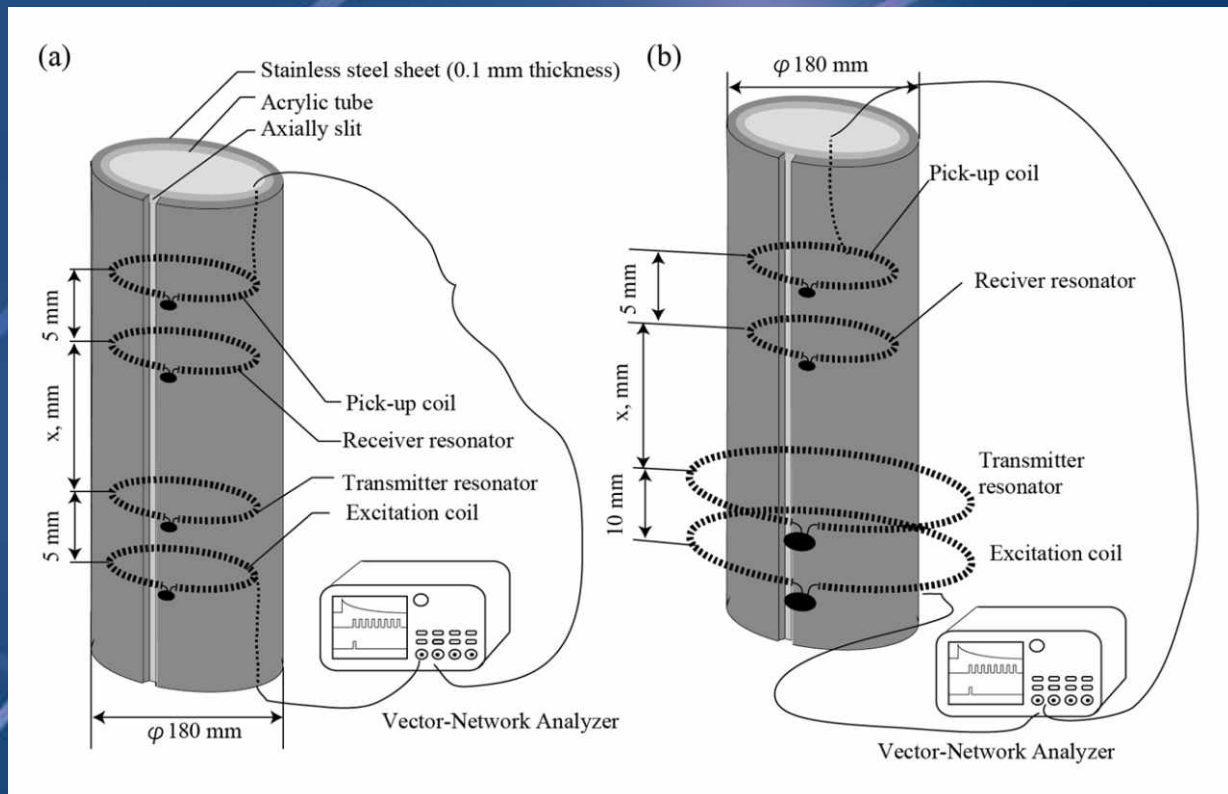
(a)

Stainless steel sheet (0.1 mm thickness)
Acrylic tube
Axially slit

5 mm
x, mm
5 mm

Pick-up coil
Receiver resonator
Transmitter resonator
Excitation coil

$\varphi$ 180 mm

Vector-Network Analyzer

(b)

$\varphi$ 180 mm

Pick-up coil
5 mm
Reciver resonator
x, mm
Transmitter resonator
10 mm
Excitation coil

Vector-Network Analyzer